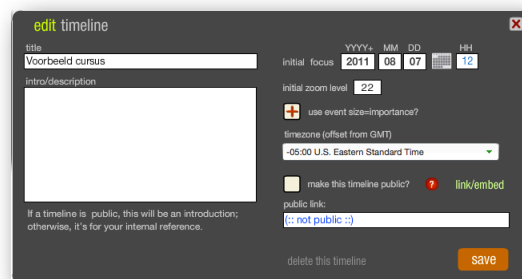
edit timeline

title
Voorbeeld cursus

intro/description

If a timeline is public, this will be an introduction; otherwise, it's for your internal reference.

initial focus YYYY+ 2011 MM 08 DD 07 HH 12

initial zoom level 22

use event size=importance?

timezone (offset from GMT)
-05:00 U.S. Eastern Standard Time

make this timeline public? ? link/embed

public link:
(:: not public ::)

delete this timeline

save